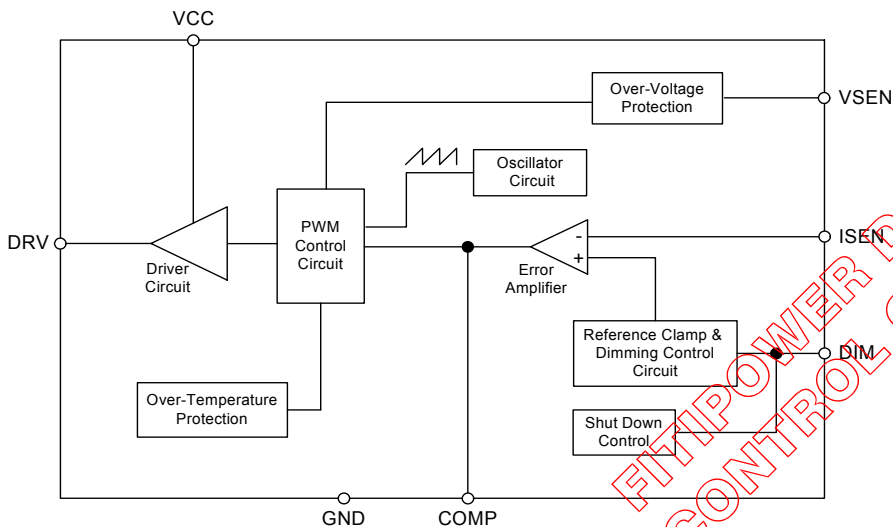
VCC

Over-Voltage Protection

VSEN

Oscillator Circuit

DRV

PWM Control Circuit

Driver Circuit

-

+

Error Amplifier

ISEN

Reference Clamp & Dimming Control Circuit

DIM

Over-Temperature Protection

Shut Down Control

GND

COMP

FITIPOWER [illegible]

CONTROL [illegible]